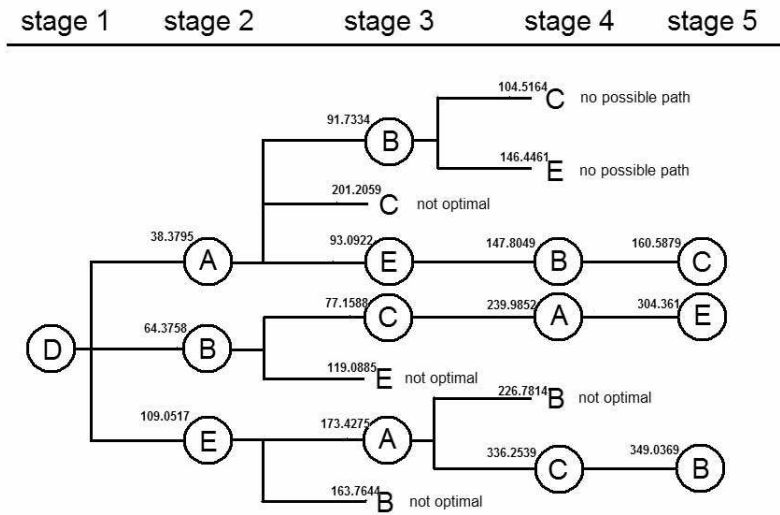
stage 1 stage 2 stage 3 stage 4 stage 5

D

38.3795 A

91.7334 B

104.5164 C no possible path

146.4461 E no possible path

201.2059 C not optimal

93.0922 E

147.8049 B

160.5879 C

64.3758 B

77.1588 C

239.9852 A

304.361 E

119.0885 E not optimal

109.0517 E

173.4275 A

226.7814 B not optimal

336.2539 C

349.0369 B

163.7644 B not optimal